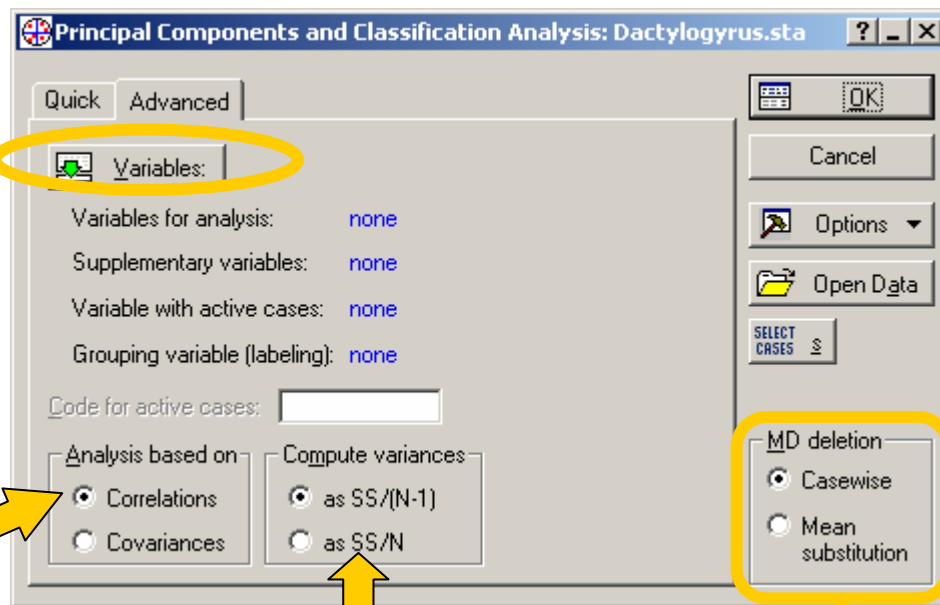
Principal Components and Classification Analysis: Dactylogyrus.sta

?
_
X

Quick
Advanced

Variables:

Variables for analysis: none

Supplementary variables: none

Variable with active cases: none

Grouping variable (labeling): none

Code for active cases:

Analysis based on
Correlations
Covariances

Compute variances
as SS/(N-1)
as SS/N

OK

Cancel

Options

Open Data

SELECT CASES

MD deletion
Casewise
Mean substitution